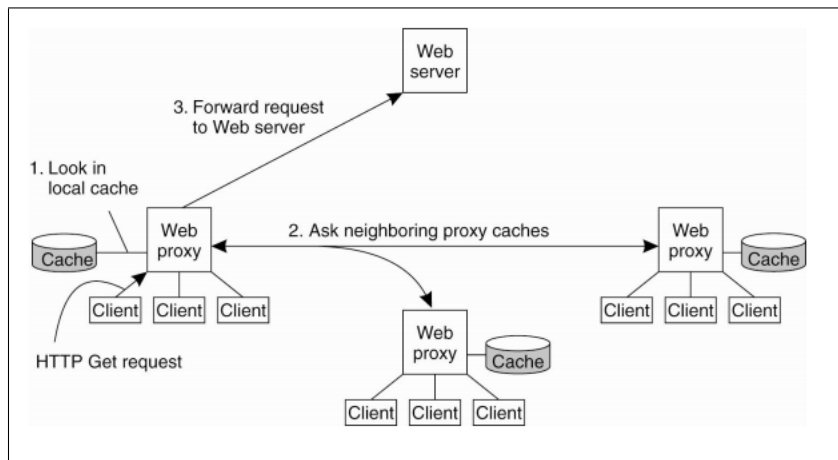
Web server

3. Forward request to Web server

1. Look in local cache

Cache

Web proxy

2. Ask neighboring proxy caches

Web proxy

Cache

Client

Client

Client

Client

Client

Client

HTTP Get request

Web proxy

Cache

Client

Client

Client